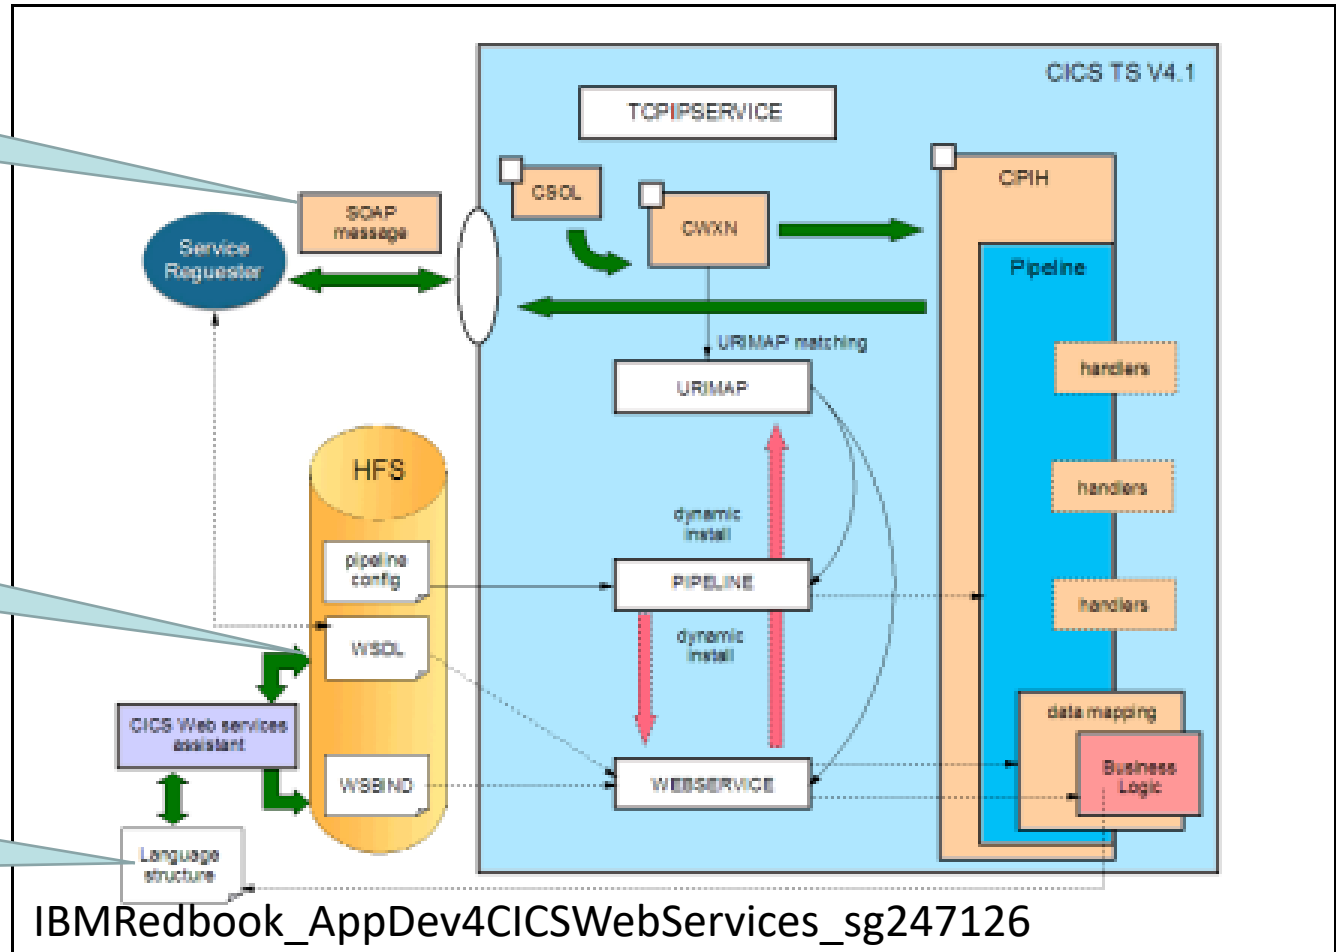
CICS TS V4.1

TCPIPSERVICE

SOAP message

Service Requester

CSOL

CWXN

CPIH

Pipeline

URIMAP matching

URIMAP

handlers

HFS

handlers

dynamic install

pipeline config

PIPELINE

handlers

dynamic install

WSDL

CICS Web services assistant

data mapping

Business Logic

WSBIND

WEBSERVICE

Language structure

IBMRedbook_AppDev4CICSWebServices_sg247126